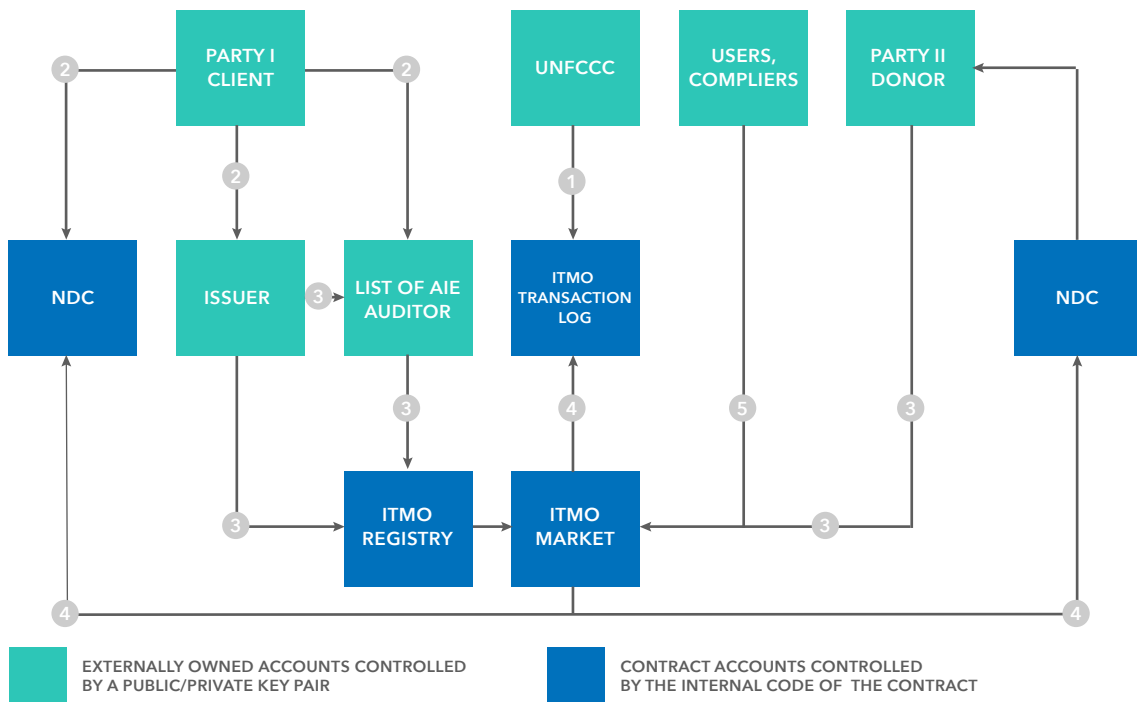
2
PARTY I CLIENT
2
UNFCCC
USERS, COMPLIERS
PARTY II DONOR
2
1
NDC
ISSUER
3
LIST OF AIE AUDITOR
ITMO TRANSACTION LOG
NDC
3
4
5
3
3
ITMO REGISTRY
ITMO MARKET
3
4
4

EXTERNALLY OWNED ACCOUNTS CONTROLLED BY A PUBLIC/PRIVATE KEY PAIR

CONTRACT ACCOUNTS CONTROLLED BY THE INTERNAL CODE OF THE CONTRACT